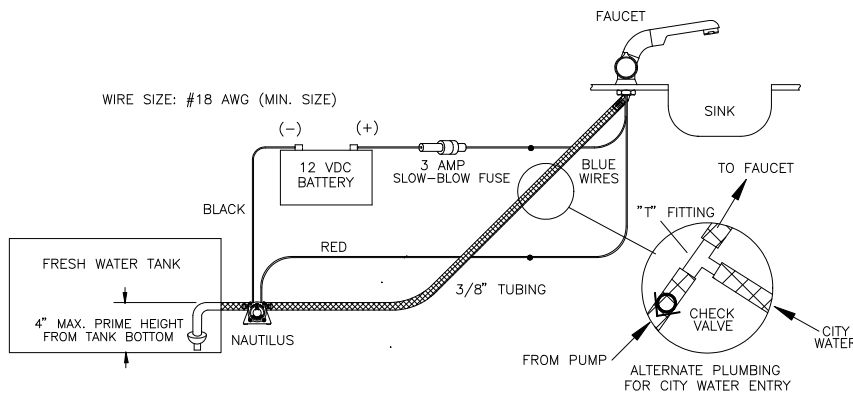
FAUCET

WIRE SIZE: #18 AWG (MIN. SIZE)

SINK

(−)

(+)

12 VDC BATTERY

3 AMP SLOW-BLOW FUSE

BLUE WIRES

TO FAUCET

"T" FITTING

BLACK

RED

FRESH WATER TANK

3/8" TUBING

CHECK VALVE

4" MAX. PRIME HEIGHT FROM TANK BOTTOM

NAUTILUS

CITY WATE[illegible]

FROM PUMP

ALTERNATE PLUMBING FOR CITY WATER ENTRY